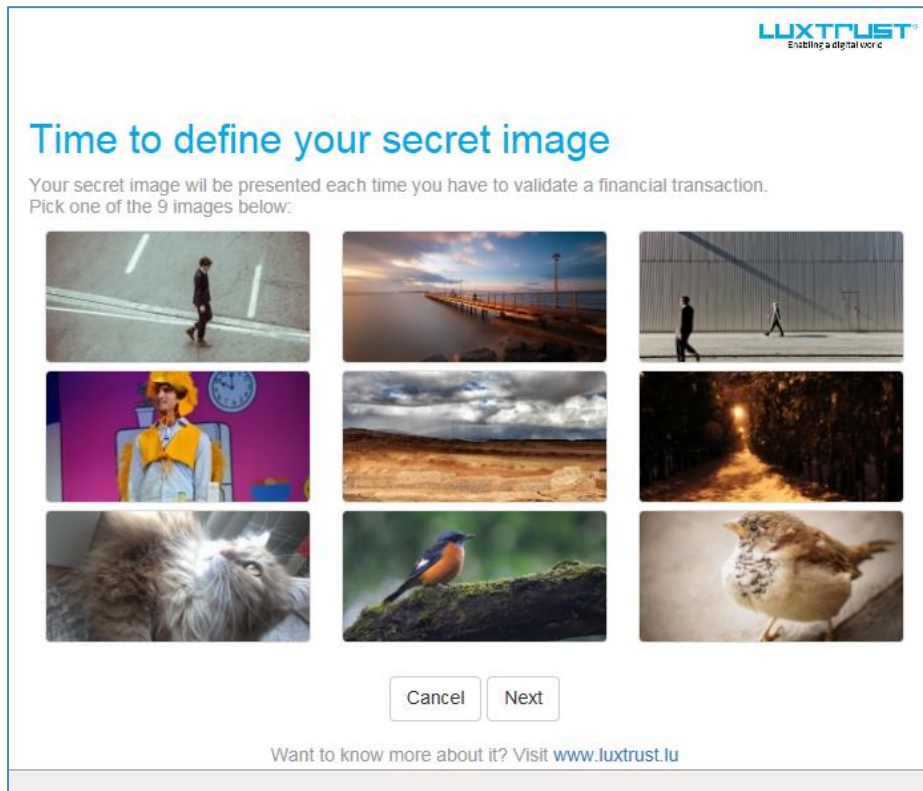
LUXTRUST
Enabling a digital world

Time to define your secret image

Your secret image wil be presented each time you have to validate a financial transaction.
Pick one of the 9 images below:

Cancel Next

Want to know more about it? Visit www.luxtrust.lu